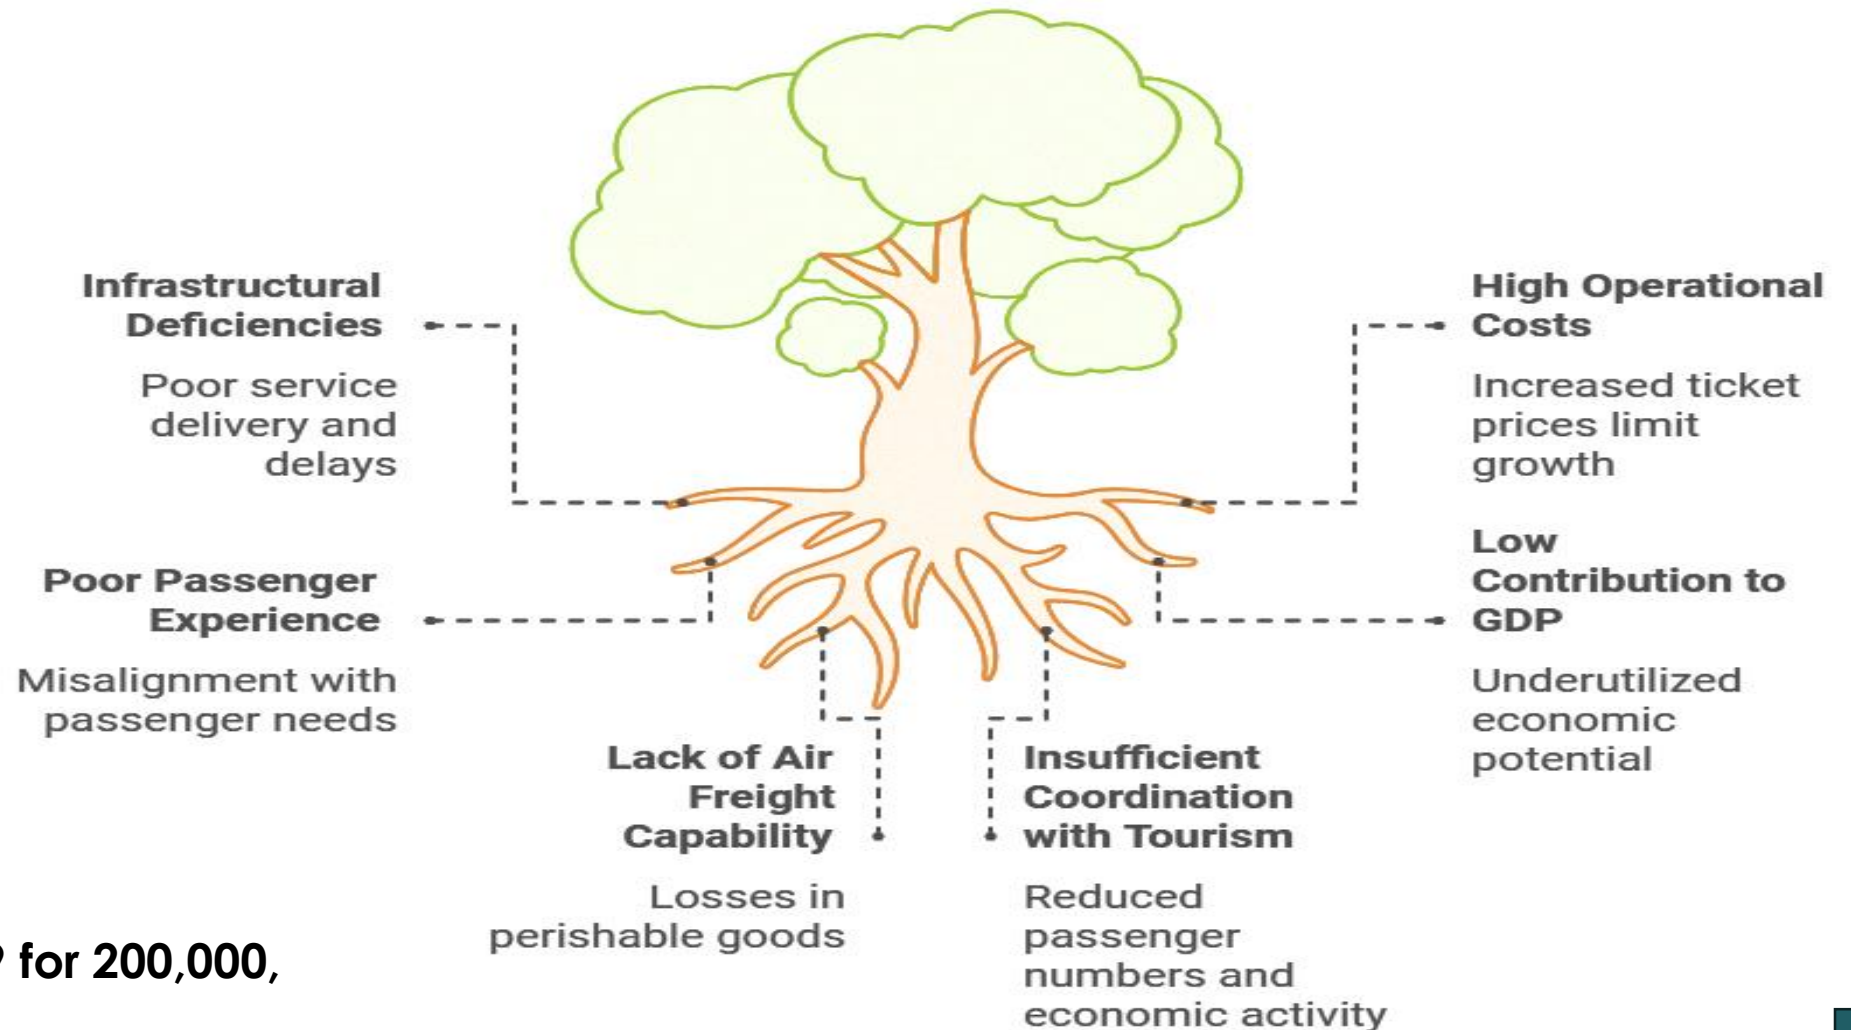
Infrastructural Deficiencies

Poor service delivery and delays

High Operational Costs

Increased ticket prices limit growth

Poor Passenger Experience

Misalignment with passenger needs

Low Contribution to GDP

Underutilized economic potential

Lack of Air Freight Capability

Losses in perishable goods

Insufficient Coordination with Tourism

Reduced passenger numbers and economic activity

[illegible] for 200,000,